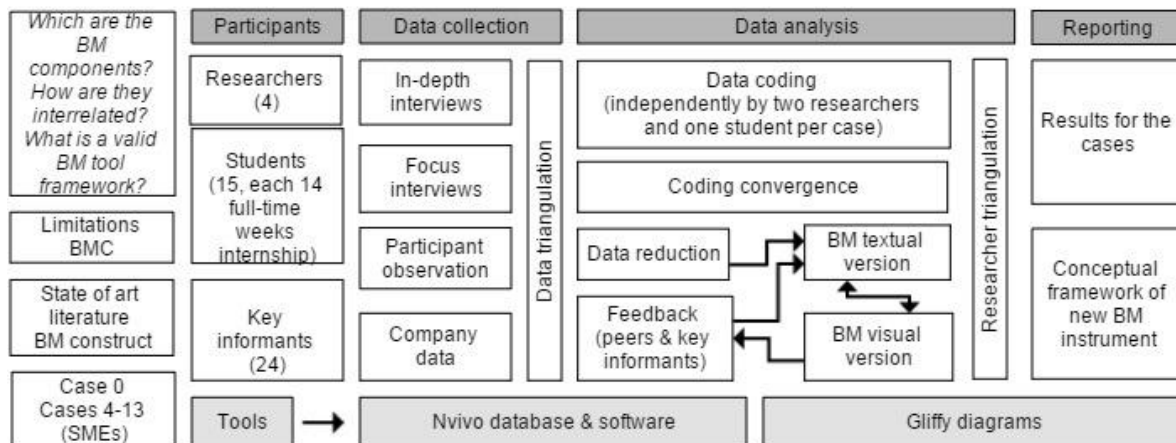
Which are the BM components? How are they interrelated? What is a valid BM tool framework?

Limitations BMC

State of art literature BM construct

Case 0 Cases 4-13 (SMEs)

Participants

Researchers (4)

Students (15, each 14 full-time weeks internship)

Key informants (24)

Data collection

In-depth interviews

Focus interviews

Participant observation

Company data

Data triangulation

Data analysis

Data coding (independently by two researchers and one student per case)

Coding convergence

Data reduction

BM textual version

Feedback (peers & key informants)

BM visual version

Researcher triangulation

Reporting

Results for the cases

Conceptual framework of new BM instrument

Tools

Nvivo database & software

Gliffy diagrams